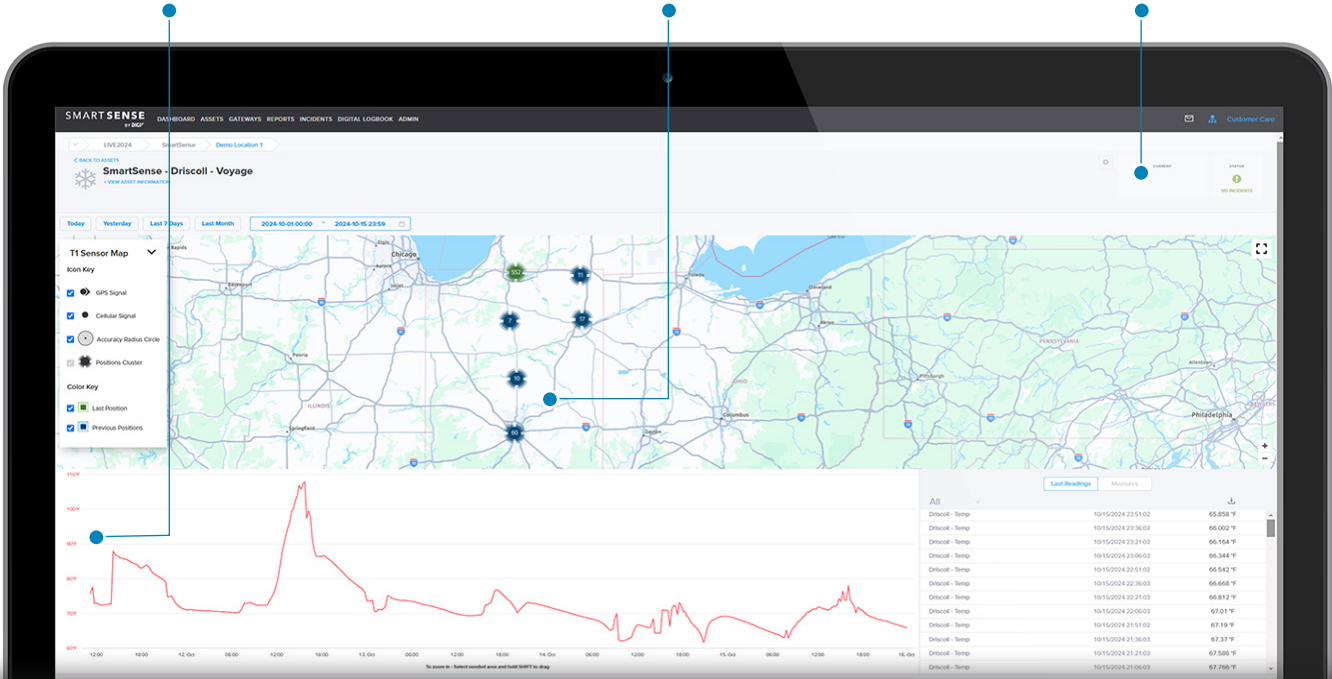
SMARTSENSE BY DIGI

DASHBOARD ASSETS GATEWAYS REPORTS INCIDENTS DIGITAL LOGBOOK ADMIN

Customer Care

LIVE2024 SmartSense Demo Location 1

< BACK TO ASSETS

SmartSense - Driscoll - Voyage

+ VIEW ASSET INFORMATION

CURRENT

STATUS

NO INCIDENTS

Today Yesterday Last 7 Days Last Month 2024-10-01 00:00 ~ 2024-10-15 23:59

T1 Sensor Map

Icon Key

GPS Signal

Cellular Signal

Accuracy Radius Circle

Positions Cluster

Color Key

Last Position

Previous Positions

Chicago

Cleveland

Pittsburgh

Philadelphia

Columbus

Springfield

Peoria

ILLINOIS

OHIO

PENNSYLVANIA

552

11

7

17

16

60

110°F

100°F

90°F

80°F

70°F

60°F

12:00 18:00 12. Oct 06:00 12:00 18:00 13. Oct 06:00 12:00 18:00 14. Oct 06:00 12:00 18:00 15. Oct 06:00 12:00 18:00 16. Oct

To zoom in - Select needed area and hold SHIFT to drag

Last Readings Measures

All

| | | |
|---|---|---|
| Driscoll - Temp | 10/15/2024 23:51:02 | 65.858 °F |
| Driscoll - Temp | 10/15/2024 23:36:02 | 66.002 °F |
| Driscoll - Temp | 10/15/2024 23:21:02 | 66.164 °F |
| Driscoll - Temp | 10/15/2024 23:06:03 | 66.344 °F |
| Driscoll - Temp | 10/15/2024 22:51:02 | 66.542 °F |
| Driscoll - Temp | 10/15/2024 22:36:03 | 66.668 °F |
| Driscoll - Temp | 10/15/2024 22:21:02 | 66.812 °F |
| Driscoll - Temp | 10/15/2024 22:06:03 | 67.01 °F |
| Driscoll - Temp | 10/15/2024 21:51:02 | 67.19 °F |
| Driscoll - Temp | 10/15/2024 21:36:02 | 67.37 °F |
| Driscoll - Temp | 10/15/2024 21:21:03 | 67.586 °F |
| Driscoll - Temp | 10/15/2024 21:06:03 | 67.766 °F |